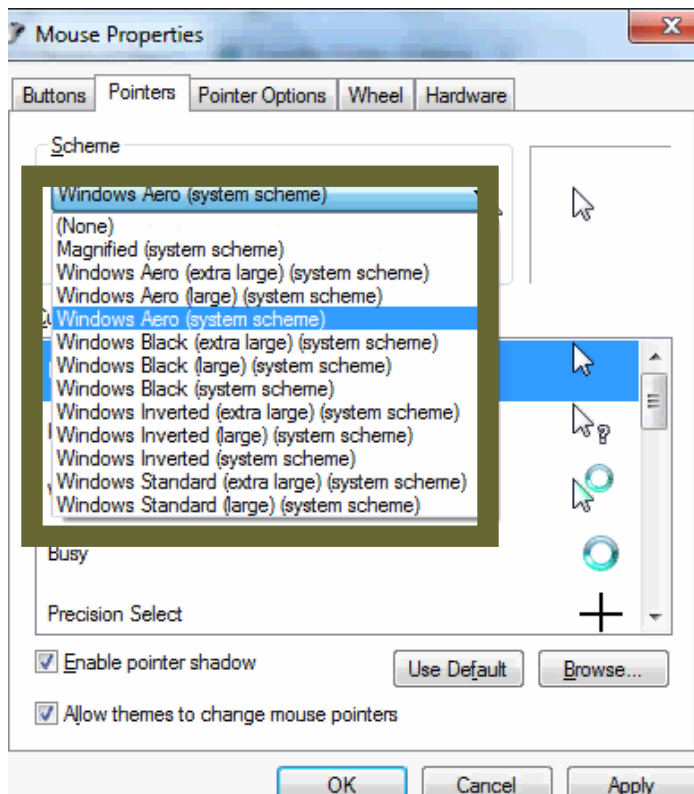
Mouse Properties

Buttons | Pointers | Pointer Options | Wheel | Hardware

Scheme

Windows Aero (system scheme)

(None)
Magnified (system scheme)
Windows Aero (extra large) (system scheme)
Windows Aero (large) (system scheme)
Windows Aero (system scheme)
Windows Black (extra large) (system scheme)
Windows Black (large) (system scheme)
Windows Black (system scheme)
Windows Inverted (extra large) (system scheme)
Windows Inverted (large) (system scheme)
Windows Inverted (system scheme)
Windows Standard (extra large) (system scheme)
Windows Standard (large) (system scheme)

Busy

Precision Select

Enable pointer shadow

Use Default

Browse...

Allow themes to change mouse pointers

OK

Cancel

Apply